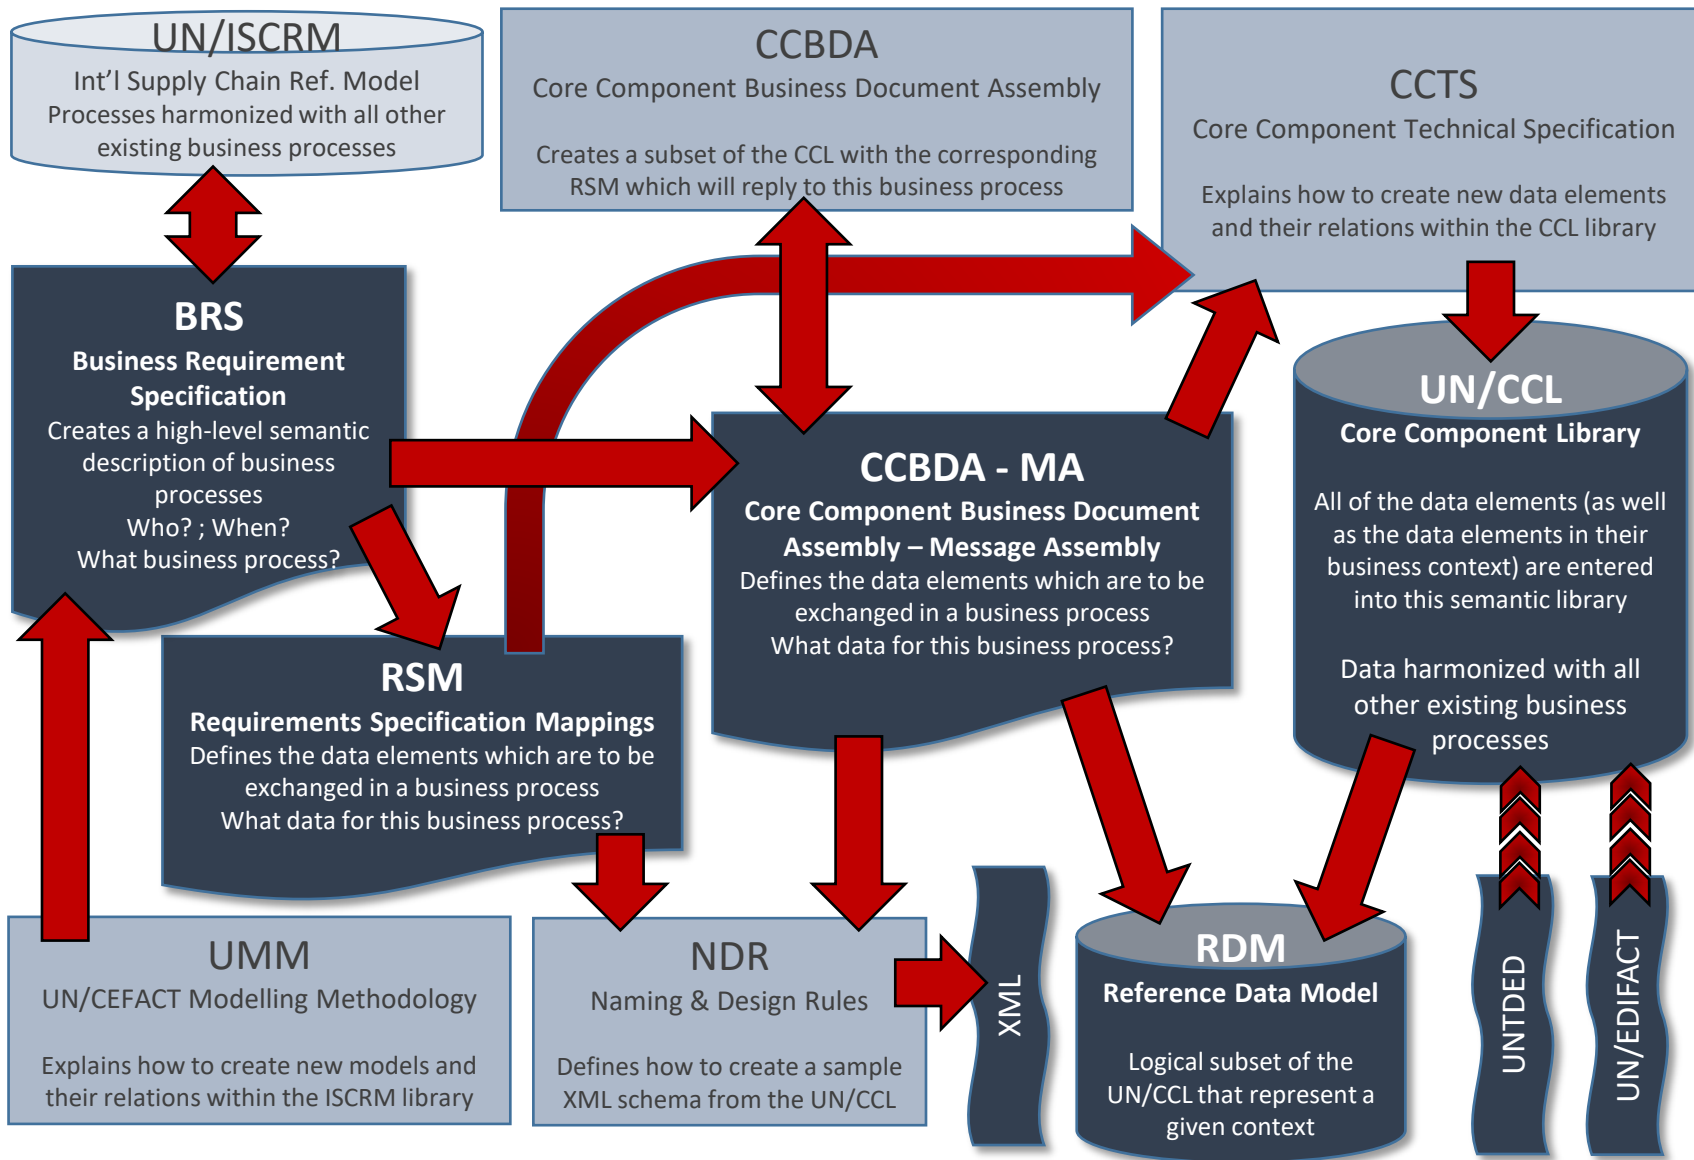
UN/ISCRM
Int'l Supply Chain Ref. Model
Processes harmonized with all other existing business processes

CCBDA
Core Component Business Document Assembly

Creates a subset of the CCL with the corresponding RSM which will reply to this business process

CCTS
Core Component Technical Specification

Explains how to create new data elements and their relations within the CCL library

BRS
Business Requirement Specification
Creates a high-level semantic description of business processes
Who? ; When?
What business process?

CCBDA - MA
Core Component Business Document Assembly – Message Assembly
Defines the data elements which are to be exchanged in a business process
What data for this business process?

UN/CCL
Core Component Library

All of the data elements (as well as the data elements in their business context) are entered into this semantic library

Data harmonized with all other existing business processes

RSM
Requirements Specification Mappings
Defines the data elements which are to be exchanged in a business process
What data for this business process?

UMM
UN/CEFACT Modelling Methodology

Explains how to create new models and their relations within the ISCRM library

NDR
Naming & Design Rules

Defines how to create a sample XML schema from the UN/CCL

XML

RDM
Reference Data Model

Logical subset of the UN/CCL that represent a given context

UNTDED

UN/EDIFACT